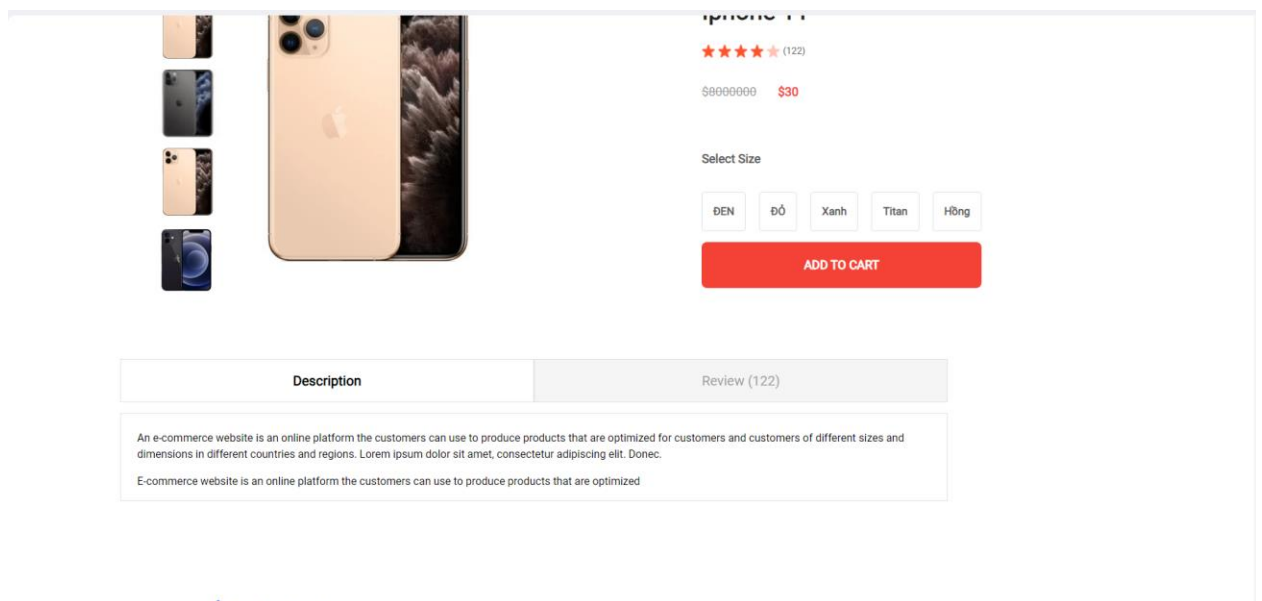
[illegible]

(122)

$8000000 $30

Select Size

ĐEN
ĐỎ
Xanh
Titan
Hồng

ADD TO CART

Description

Review (122)

An e-commerce website is an online platform the customers can use to produce products that are optimized for customers and customers of different sizes and dimensions in different countries and regions. Lorem ipsum dolor sit amet, consectetur adipiscing elit. Donec.

E-commerce website is an online platform the customers can use to produce products that are optimized